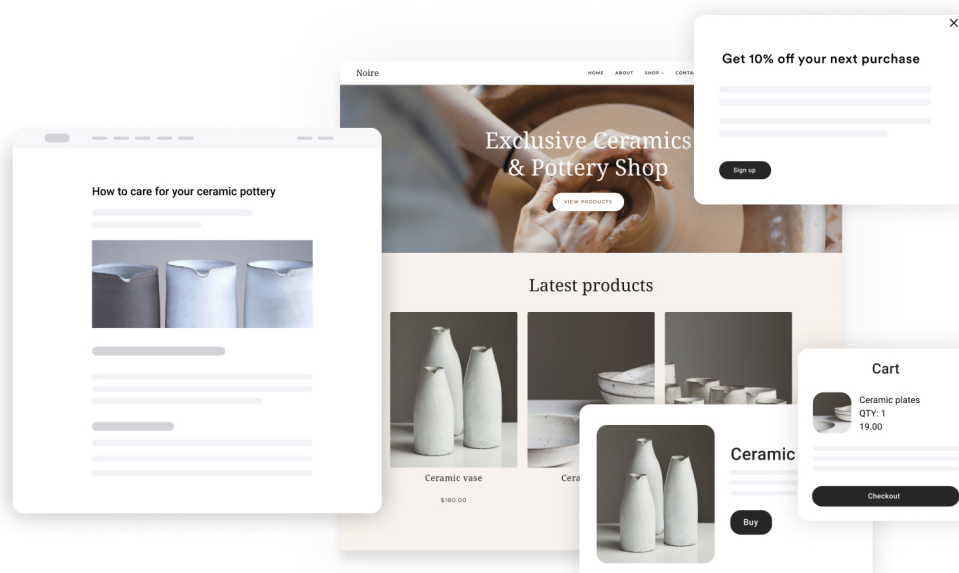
How to care for your ceramic pottery

Noire

HOME ABOUT SHOP CONTA

Exclusive Ceramics & Pottery Shop

VIEW PRODUCTS

Latest products

Ceramic vase

$180.00

Cera

Get 10% off your next purchase

Sign up

Ceramic

Buy

Cart

Ceramic plates
QTY: 1
19.00

Checkout